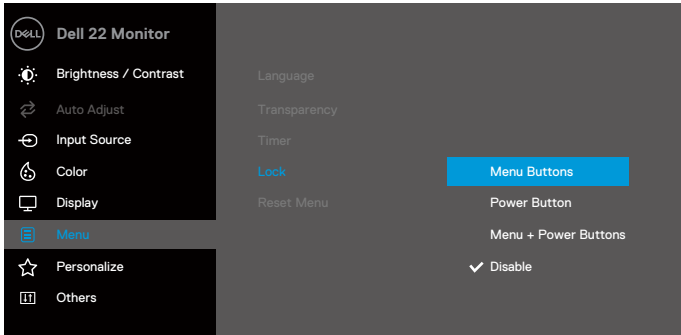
DELL Dell 22 Monitor

Brightness / Contrast
Auto Adjust
Input Source
Color
Display
Menu
Personalize
Others

Language
Transparency
Timer
Lock
Reset Menu

Menu Buttons
Power Button
Menu + Power Buttons
✓ Disable